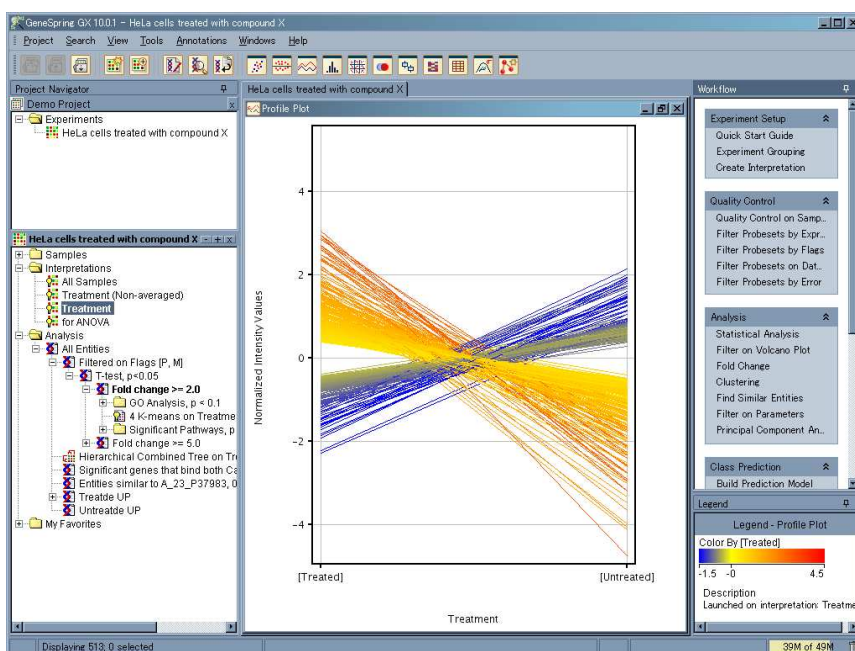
GeneSpring GX 10.0.1 - HeLa cells treated with compound X

Project Search View Tools Annotations Windows Help

Project Navigator

Demo Project

Experiments

HeLa cells treated with compound X

HeLa cells treated with compound X

Samples

Interpretations

All Samples

Treatment (Non-averaged)

Treatment

for ANOVA

Analysis

All Entities

Filtered on Flags [P, M]

T-test, p<0.05

Fold change >= 2.0

GO Analysis, p < 0.1

4 K-means on Treatme

Significant Pathways, p

Fold change >= 5.0

Hierarchical Combined Tree on Tr

Significant genes that bind both Ca

Entities similar to A_23_P37983, 0

Treatde UP

Untreatde UP

My Favorites

HeLa cells treated with compound X

Profile Plot

4

2

0

-2

-4

Normalized Intensity Values

[Treated]

[Untreated]

Treatment

Workflow

Experiment Setup

Quick Start Guide

Experiment Grouping

Create Interpretation

Quality Control

Quality Control on Samp..

Filter Probesets by Expr..

Filter Probesets by Flags

Filter Probesets on Dat..

Filter Probesets by Error

Analysis

Statistical Analysis

Filter on Volcano Plot

Fold Change

Clustering

Find Similar Entities

Filter on Parameters

Principal Component An..

Class Prediction

Build Prediction Model

Legend

Legend - Profile Plot

Color By [Treated]

-1.5 -0 4.5

Description

Launched on interpretation: Treatme

Displaying 513; 0 selected

39M of 49M